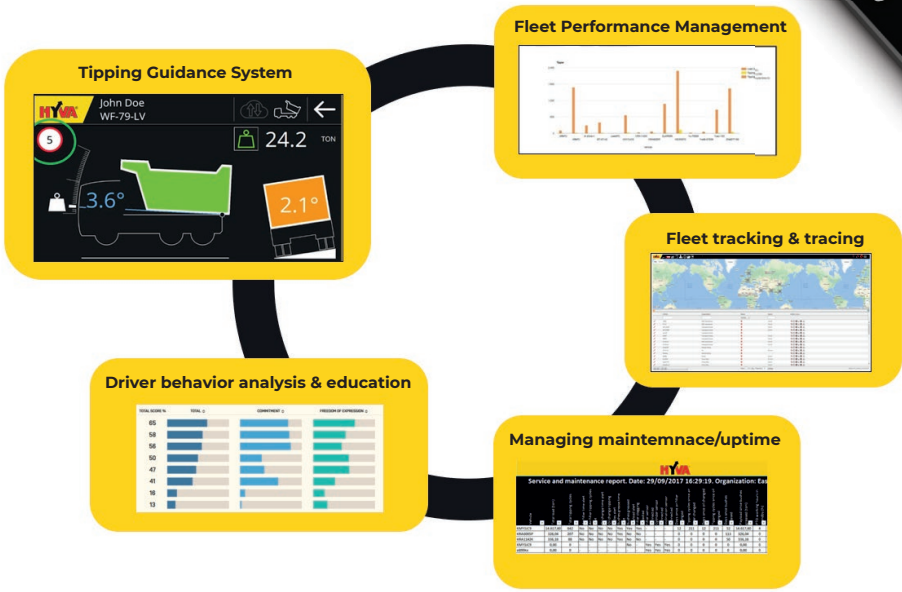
Fleet Performance Management

Tipping Guidance System

HYVA John Doe WF-79-LV

5

24.2 TON

3.6°

2.1°

Fleet tracking & tracing

Driver behavior analysis & education

TOTAL SCORE % TOTAL COMMITMENT FREEDOM OF EXPRESSION

65
58
56
50
47
41
16
13

Managing maitemnace/uptime

HYVA

Service and maintenance report. Date: 29/09/2017 16:29:19. Organization: Eas